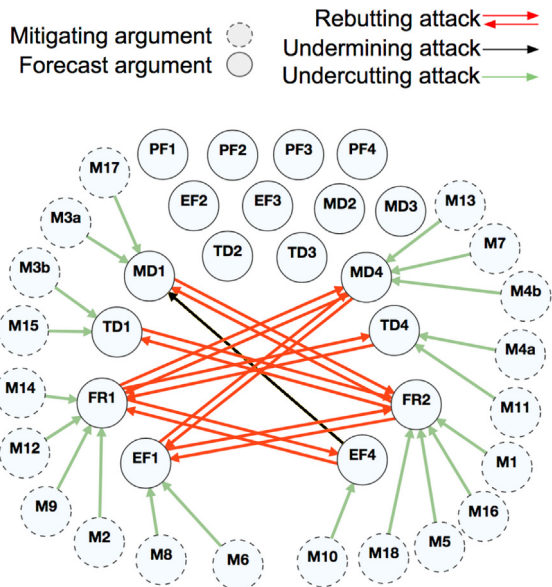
Mitigating argument
Forecast argument
Rebutting attack
Undermining attack
Undercutting attack

PF1 PF2 PF3 PF4
M17
EF2 EF3 MD2 MD3 M13
M3a
TD2 TD3
M7
MD1 MD4
M3b
M4b
M15 TD1 TD4
M4a
M14 FR1 FR2 M11
M12
EF1 EF4 M1
M9
M16
M2
M5
M8 M6 M10 M18